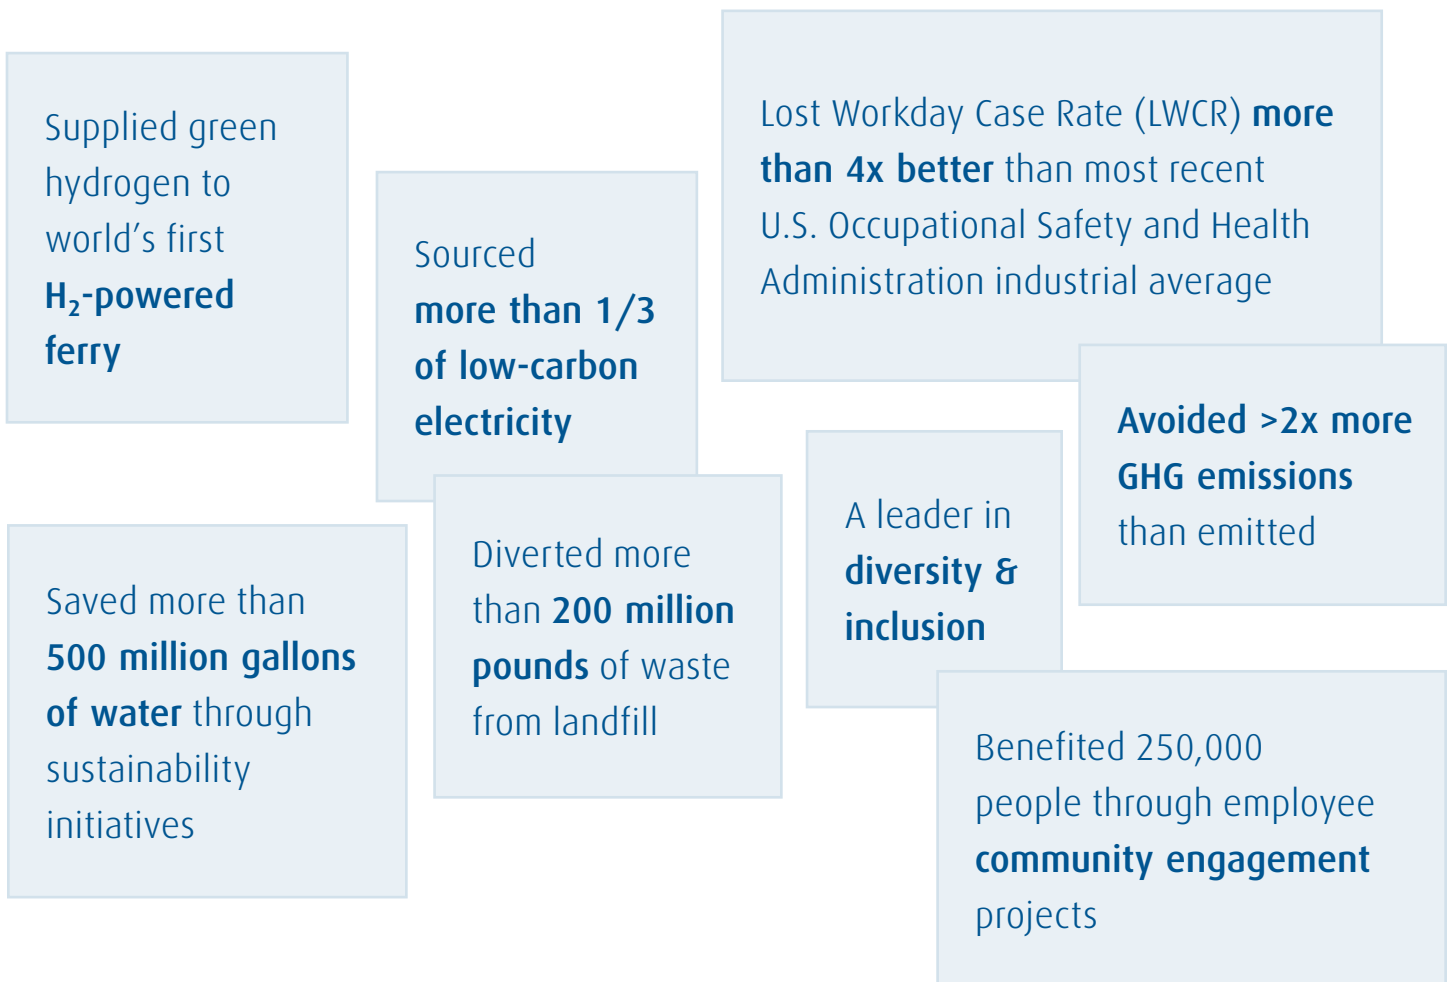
Supplied green hydrogen to world’s first $H_2$-powered ferry

Sourced more than 1/3 of low-carbon electricity

Lost Workday Case Rate (LWCR) more than 4x better than most recent U.S. Occupational Safety and Health Administration industrial average

Avoided >2x more GHG emissions than emitted

Saved more than 500 million gallons of water through sustainability initiatives

Diverted more than 200 million pounds of waste from landfill

A leader in diversity & inclusion

Benefited 250,000 people through employee community engagement projects